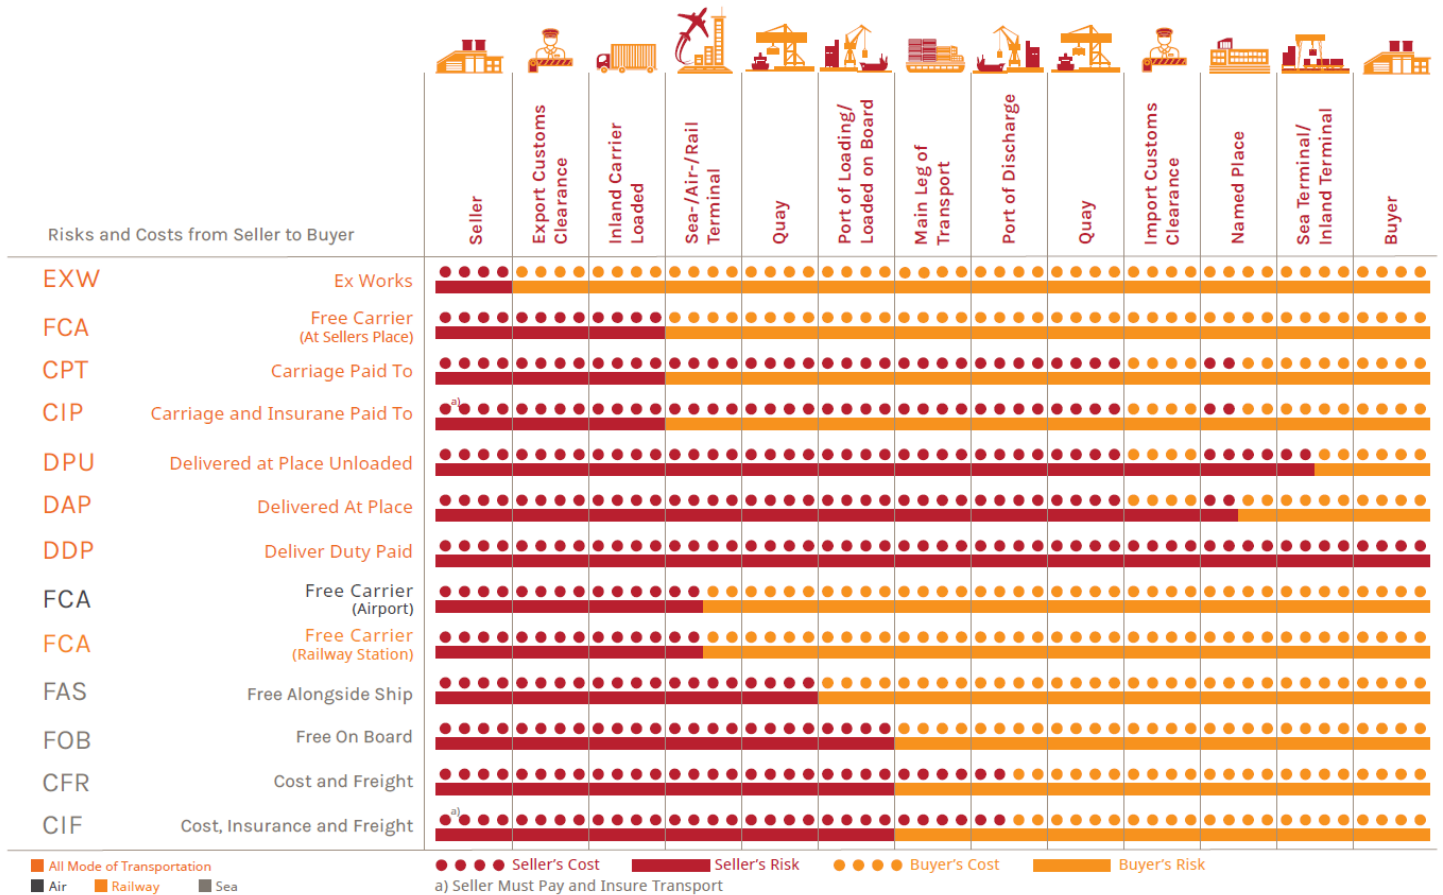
Risks and Costs from Seller to Buyer

| | Seller | Export Customs Clearance | Inland Carrier Loaded | Sea-/Air-/Rail Terminal | Quay | Port of Loading/ Loaded on Board | Main Leg of Transport | Port of Discharge | Quay | Import Customs Clearance | Named Place | Sea Terminal/ Inland Terminal | Buyer |
|---|---|---|---|---|---|---|---|---|---|---|---|---|---|

EXW Ex Works

FCA Free Carrier (At Sellers Place)

CPT Carriage Paid To

CIP Carriage and Insurane Paid To a)

DPU Delivered at Place Unloaded

DAP Delivered At Place

DDP Deliver Duty Paid

FCA Free Carrier (Airport)

FCA Free Carrier (Railway Station)

FAS Free Alongside Ship

FOB Free On Board

CFR Cost and Freight

CIF Cost, Insurance and Freight a)

All Mode of Transportation
Air
Railway
Sea

Seller's Cost
Seller's Risk
Buyer's Cost
Buyer's Risk
a) Seller Must Pay and Insure Transport